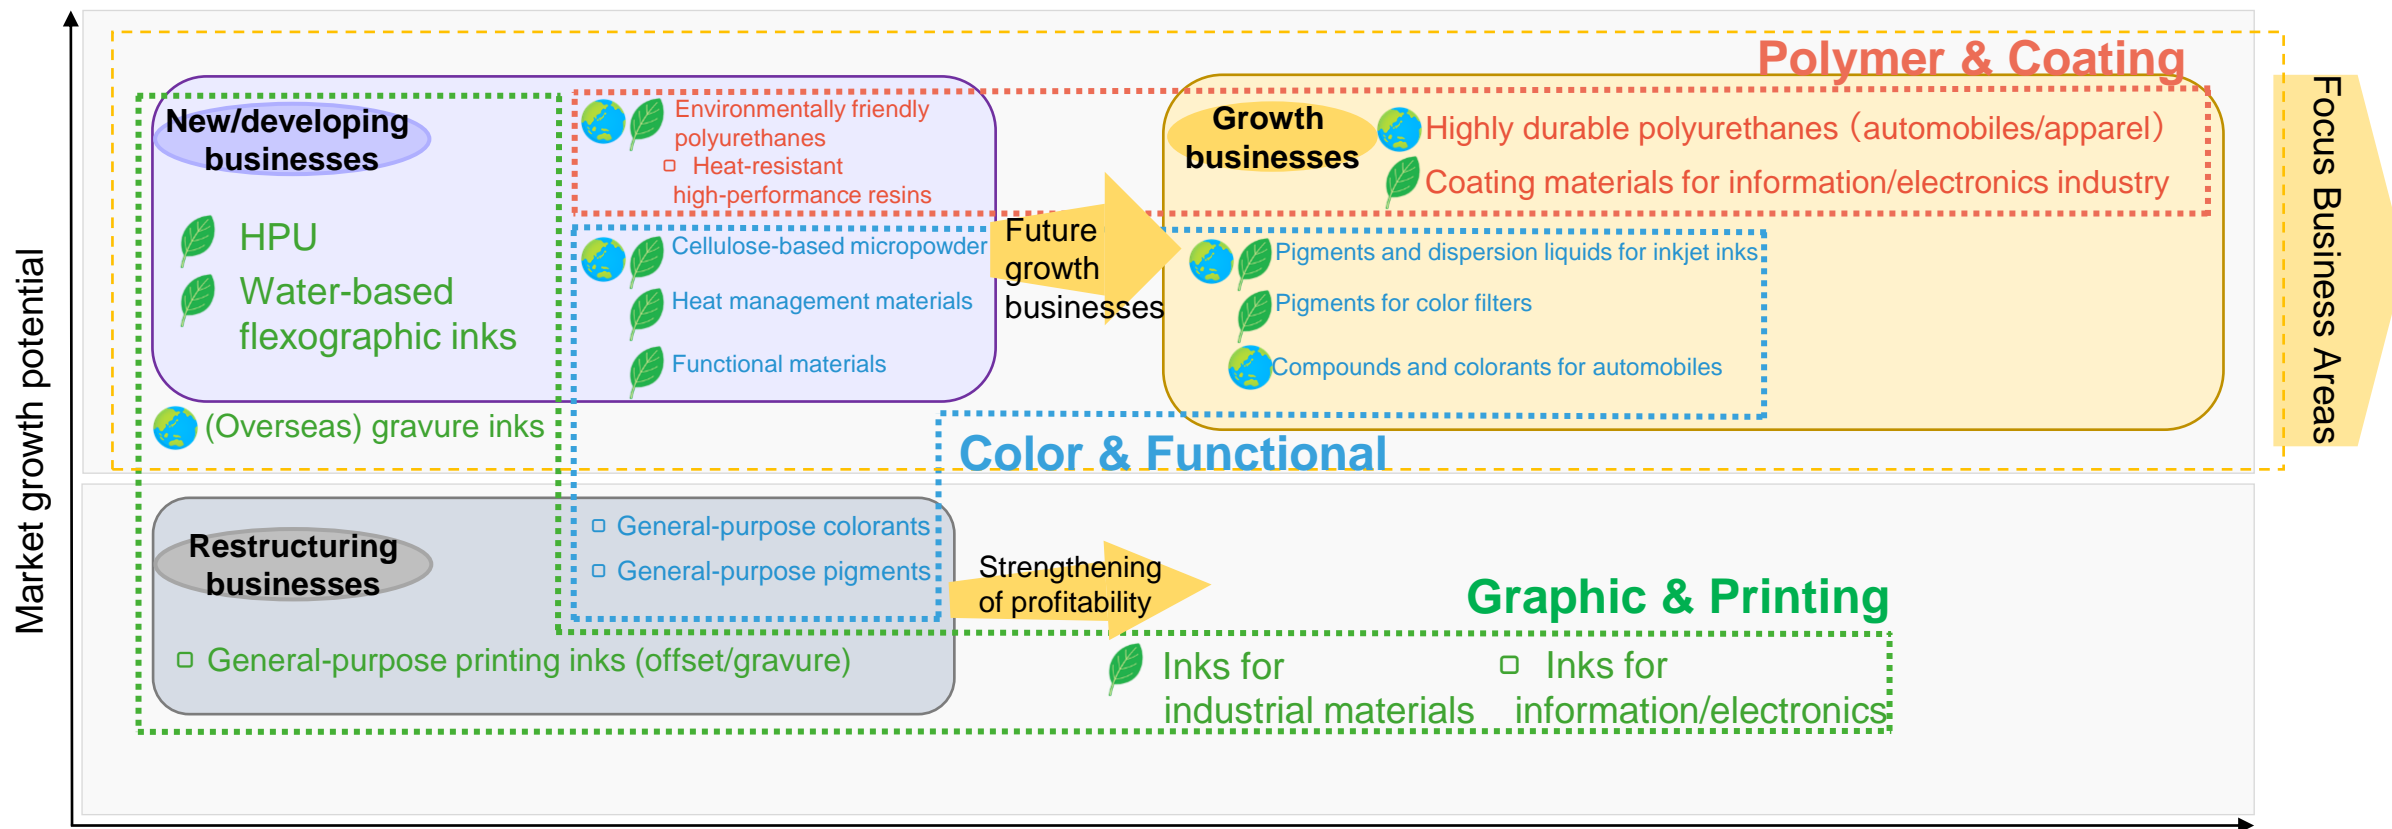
Market growth potential

Polymer & Coating

New/developing businesses

HPU

Water-based flexographic inks

(Overseas) gravure inks

Environmentally friendly polyurethanes

Heat-resistant high-performance resins

Cellulose-based micropowder

Heat management materials

Functional materials

Future growth businesses

Growth businesses

Highly durable polyurethanes（automobiles/apparel)

Coating materials for information/electronics industry

Pigments and dispersion liquids for inkjet inks

Pigments for color filters

Compounds and colorants for automobiles

Focus Business Areas

Color & Functional

Restructuring businesses

General-purpose colorants

General-purpose pigments

General-purpose printing inks (offset/gravure)

Strengthening of profitability

Graphic & Printing

Inks for industrial materials

Inks for information/electronics